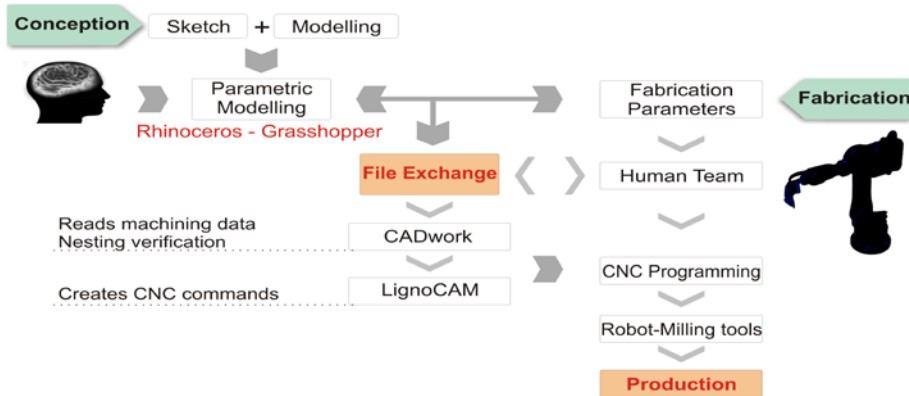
Conception

Sketch + Modelling

Parametric Modelling

Rhinoceros - Grasshopper

Fabrication Parameters

Fabrication

File Exchange

Human Team

Reads machining data
Nesting verification

CADwork

Creates CNC commands

LignoCAM

CNC Programming

Robot-Milling tools

Production